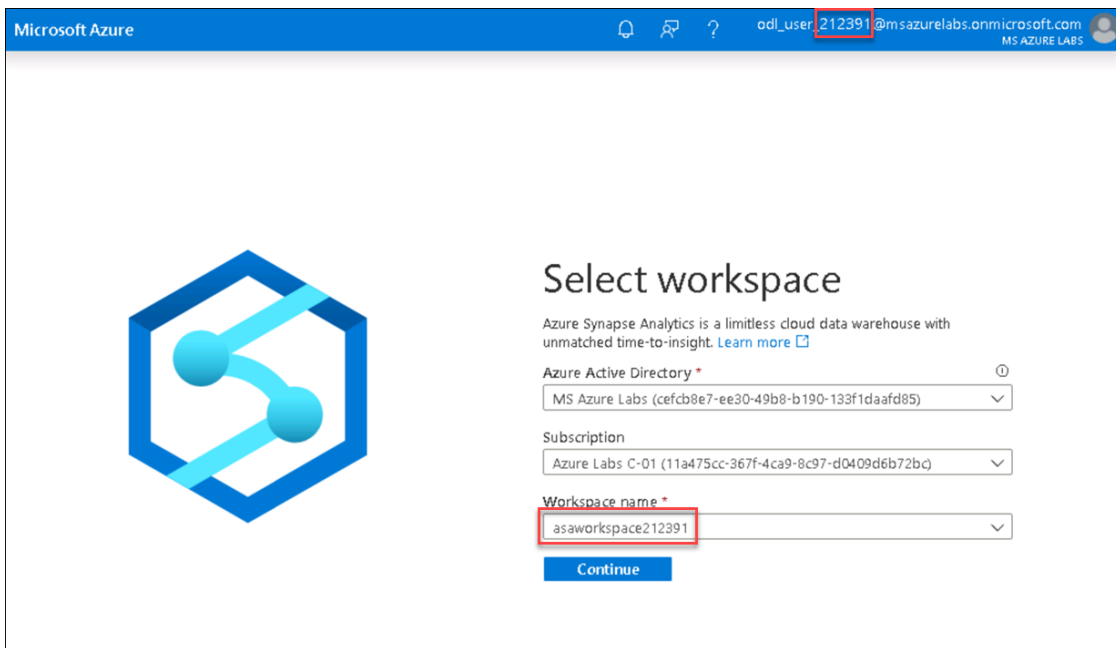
Microsoft Azure

odl_user_212391@msazurelabs.onmicrosoft.com
MS AZURE LABS

Select workspace

Azure Synapse Analytics is a limitless cloud data warehouse with unmatched time-to-insight. Learn more

Azure Active Directory *

MS Azure Labs (cefcb8e7-ee30-49b8-b190-133f1daafd85)

Subscription

Azure Labs C-01 (11a475cc-367f-4ca9-8c97-d0409d6b72bc)

Workspace name *

asaworkspace212391

Continue